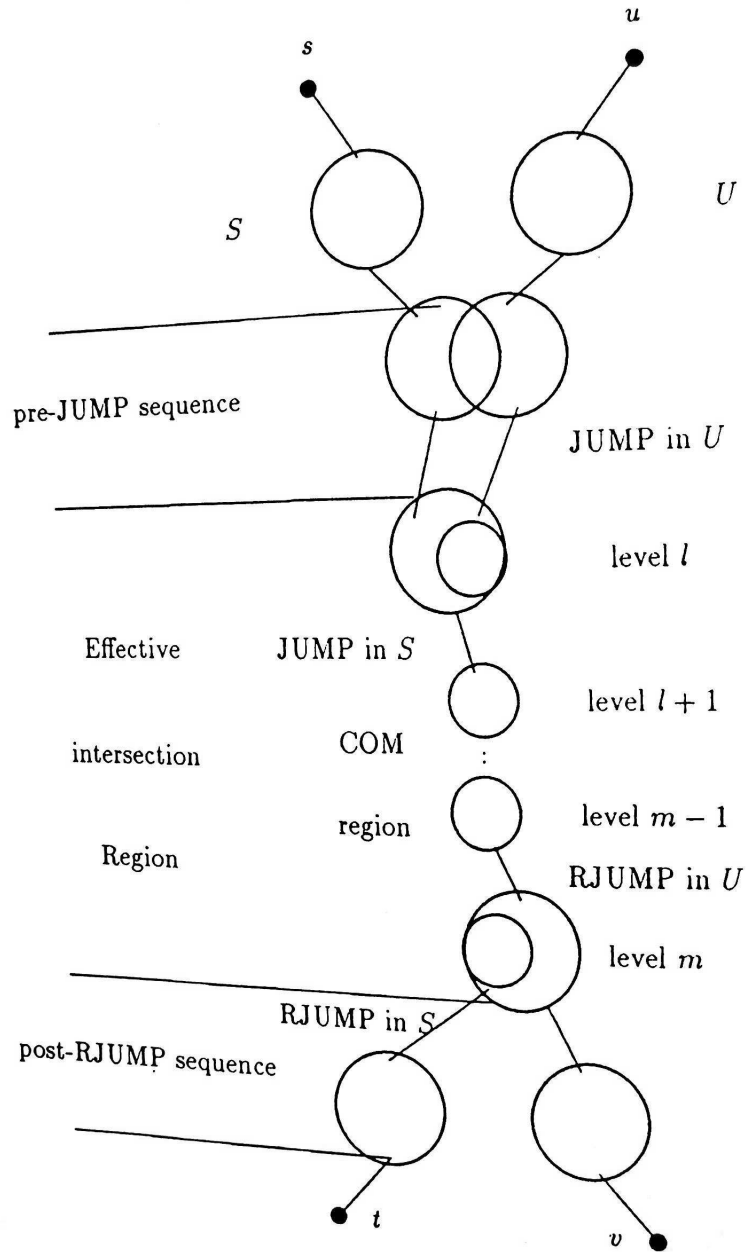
$s$

$u$

$S$

$U$

pre-JUMP sequence

JUMP in $U$

level $l$

Effective

JUMP in $S$

level $l+1$

intersection

COM

:

region

level $m-1$

Region

RJUMP in $U$

level $m$

RJUMP in $S$

post-RJUMP sequence

$t$

$v$